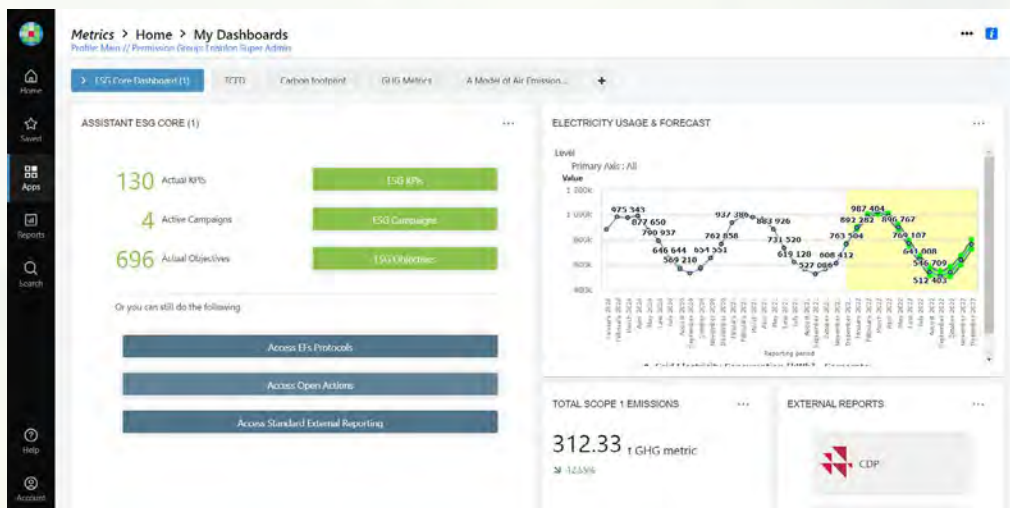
Home

Saved

Apps

Reports

Search

Help

Account

Metrics > Home > My Dashboards

Profile Main // Permission Group Enablon Super Admin

> ESG Core Dashboard (1)    TCFD    Carbon footprint    GHG Metrics    A Model of Air Emission...    +

ASSISTANT ESG CORE (1)

130 Actual KPIs    ESG KPIs

4 Active Campaigns    ESG Campaigns

696 Actual Objectives    ESG Objectives

Or you can still do the following

Access EFs Protocols

Access Open Actions

Access Standard External Reporting

ELECTRICITY USAGE & FORECAST

Level
Primary Axis : All
Value
1 200k
1 000k
800k
600k
400k

975 343
872 650
700 937
646 644
569 210
654 551
937 380
762 858
883 926
731 520
619 120
527 086
608 412
763 504
987 404
892 282
896 767
769 107
641 008
546 709
512 403

Reporting period

TOTAL SCOPE 1 EMISSIONS

312.33 t GHG metric

-12.55%

EXTERNAL REPORTS

CDP